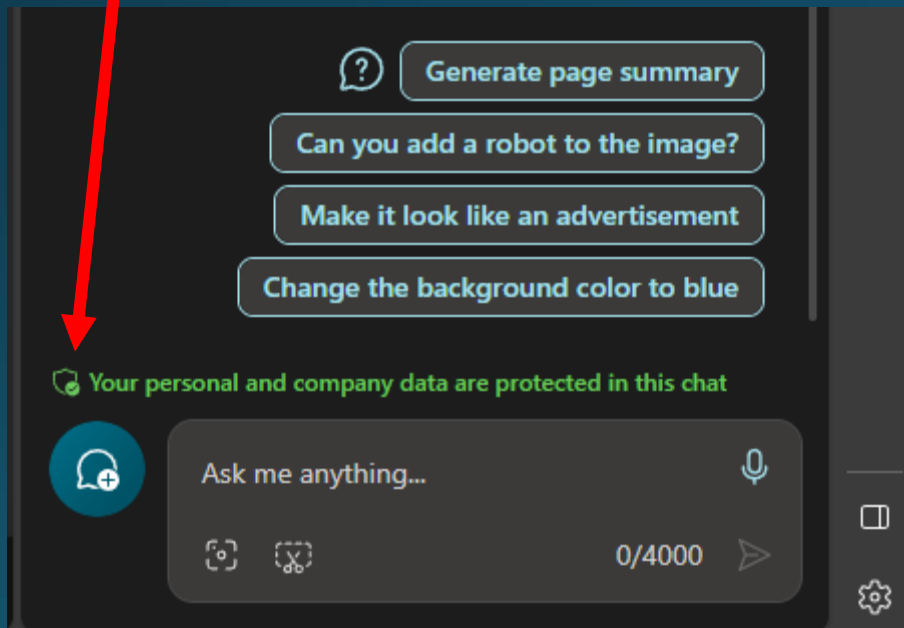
Generate page summary

Can you add a robot to the image?

Make it look like an advertisement

Change the background color to blue

Your personal and company data are protected in this chat

Ask me anything...

0/4000